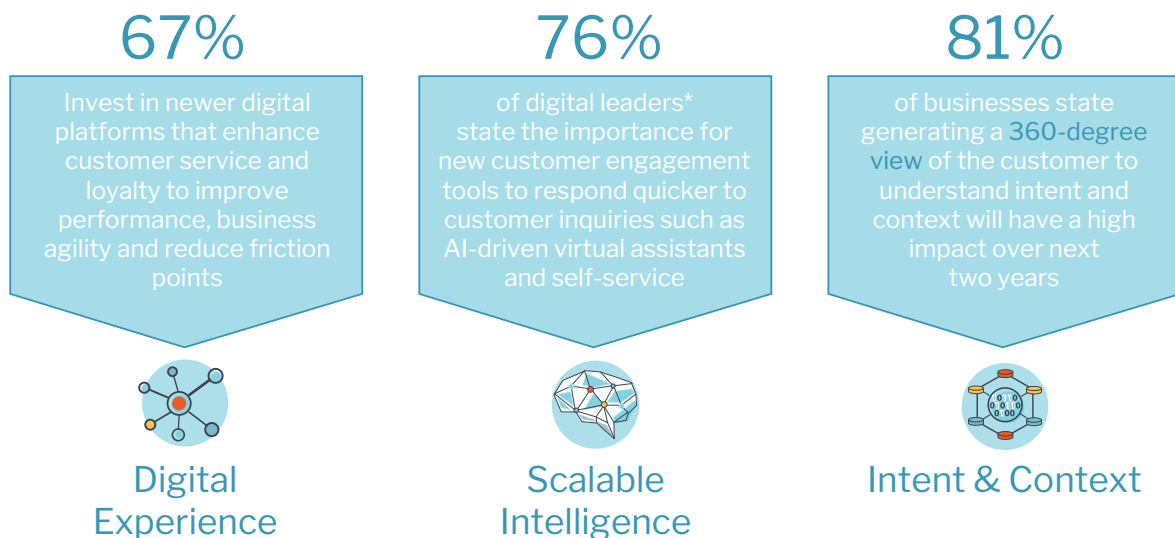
67%

Invest in newer digital platforms that enhance customer service and loyalty to improve performance, business agility and reduce friction points

Digital Experience

76%

of digital leaders* state the importance for new customer engagement tools to respond quicker to customer inquiries such as AI-driven virtual assistants and self-service

Scalable Intelligence

81%

of businesses state generating a 360-degree view of the customer to understand intent and context will have a high impact over next two years

Intent & Context